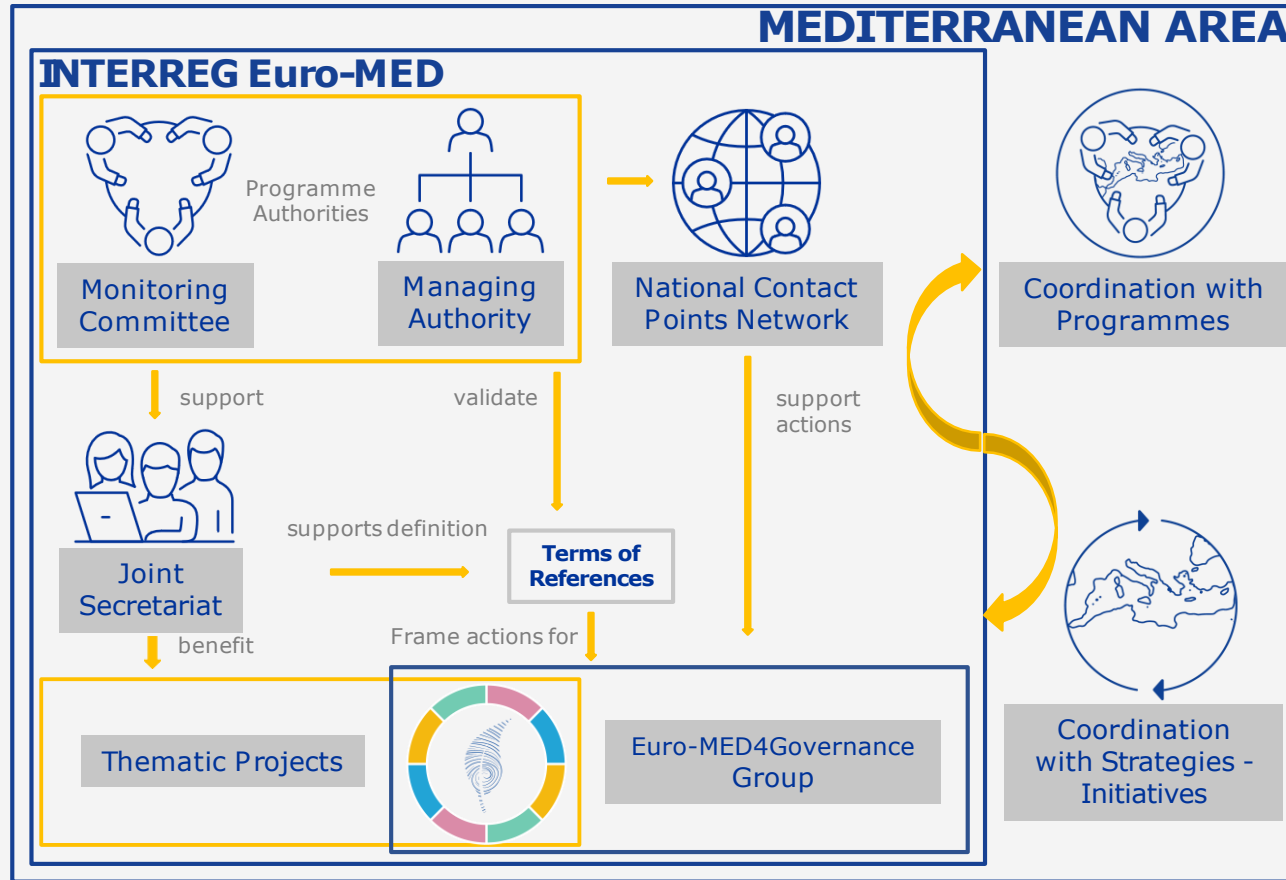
MEDITERRANEAN AREA

INTERREG Euro-MED

Programme Authorities

Monitoring Committee

Managing Authority

National Contact Points Network

Coordination with Programmes

support

validate

support actions

Joint Secretariat

supports definition

Terms of References

benefit

Frame actions for

Thematic Projects

Euro-MED4Governance Group

Coordination with Strategies - Initiatives